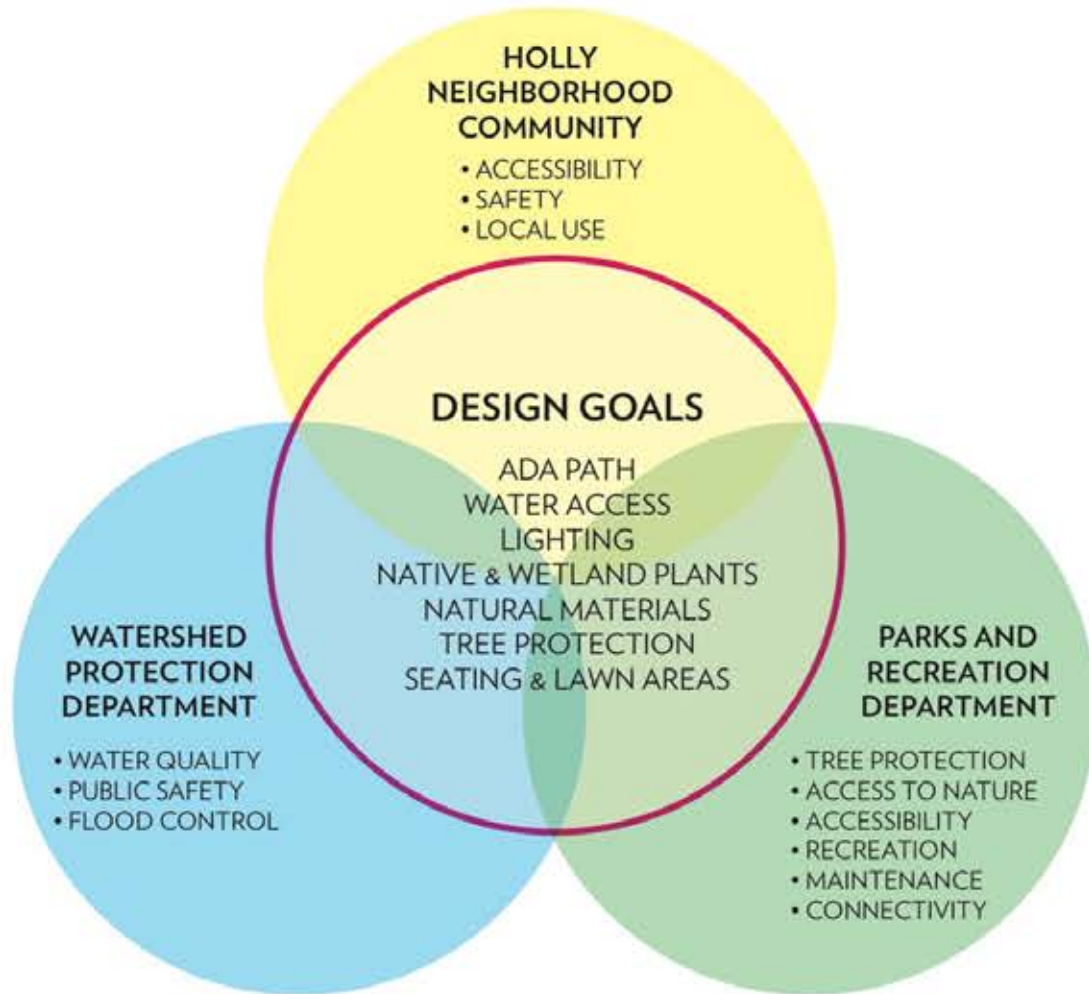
HOLLY NEIGHBORHOOD COMMUNITY

• ACCESSIBILITY
• SAFETY
• LOCAL USE

DESIGN GOALS

ADA PATH
WATER ACCESS
LIGHTING
NATIVE & WETLAND PLANTS
NATURAL MATERIALS
TREE PROTECTION
SEATING & LAWN AREAS

WATERSHED PROTECTION DEPARTMENT

• WATER QUALITY
• PUBLIC SAFETY
• FLOOD CONTROL

PARKS AND RECREATION DEPARTMENT

• TREE PROTECTION
• ACCESS TO NATURE
• ACCESSIBILITY
• RECREATION
• MAINTENANCE
• CONNECTIVITY